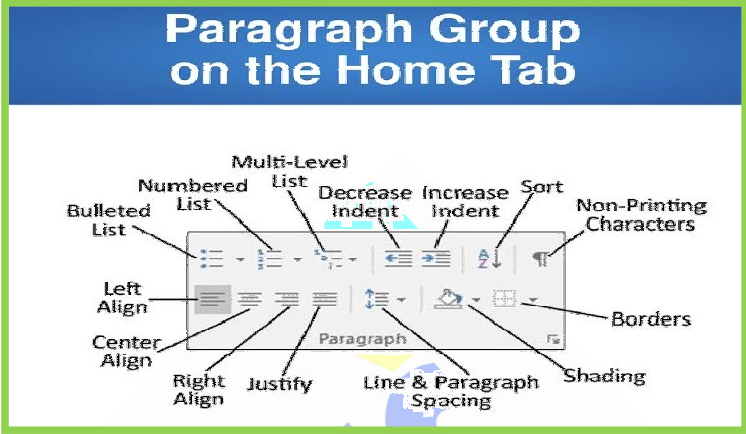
Paragraph Group on the Home Tab

Multi-Level List

Numbered List

Bulleted List

Decrease Indent

Increase Indent

Sort

Non-Printing Characters

Left Align

Center Align

Right Align

Justify

Paragraph

Line & Paragraph Spacing

Shading

Borders